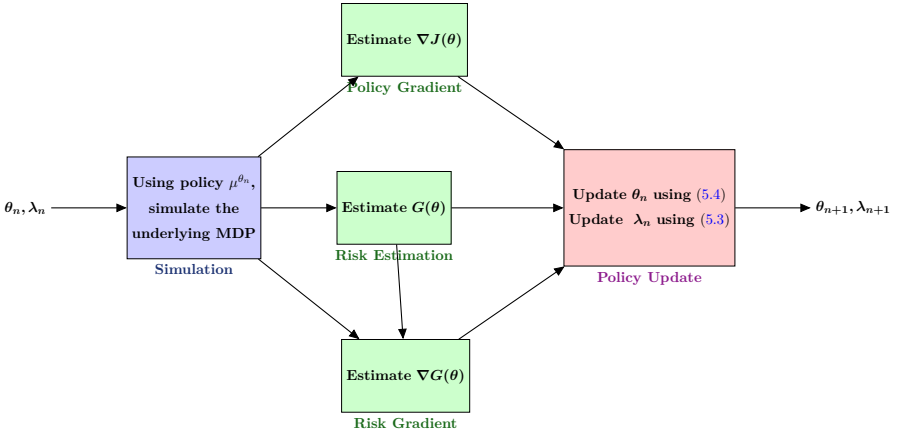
Estimate $\nabla J(\theta)$
Policy Gradient

$\theta_n, \lambda_n$

Using policy $\mu^{\theta_n}$, simulate the underlying MDP
Simulation

Estimate $G(\theta)$
Risk Estimation

Update $\theta_n$ using (5.4)
Update $\lambda_n$ using (5.3)
Policy Update

$\theta_{n+1}, \lambda_{n+1}$

Estimate $\nabla G(\theta)$
Risk Gradient